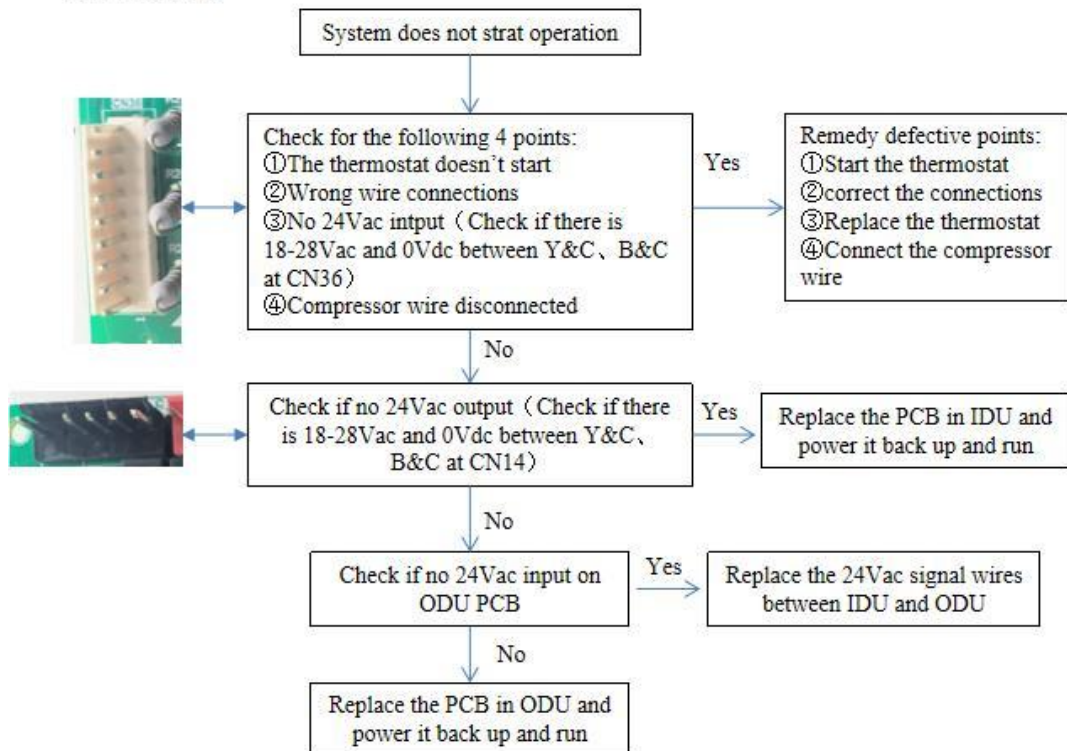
System does not strat operation

Check for the following 4 points:
①The thermostat doesn’t start
②Wrong wire connections
③No 24Vac intput（Check if there is 18-28Vac and 0Vdc between Y&C、B&C at CN36）
④Compressor wire disconnected

Yes

Remedy defective points:
①Start the thermostat
②correct the connections
③Replace the thermostat
④Connect the compressor wire

No

Check if no 24Vac output（Check if there is 18-28Vac and 0Vdc between Y&C、B&C at CN14）

Yes

Replace the PCB in IDU and power it back up and run

No

Check if no 24Vac input on ODU PCB

Yes

Replace the 24Vac signal wires between IDU and ODU

No

Replace the PCB in ODU and power it back up and run